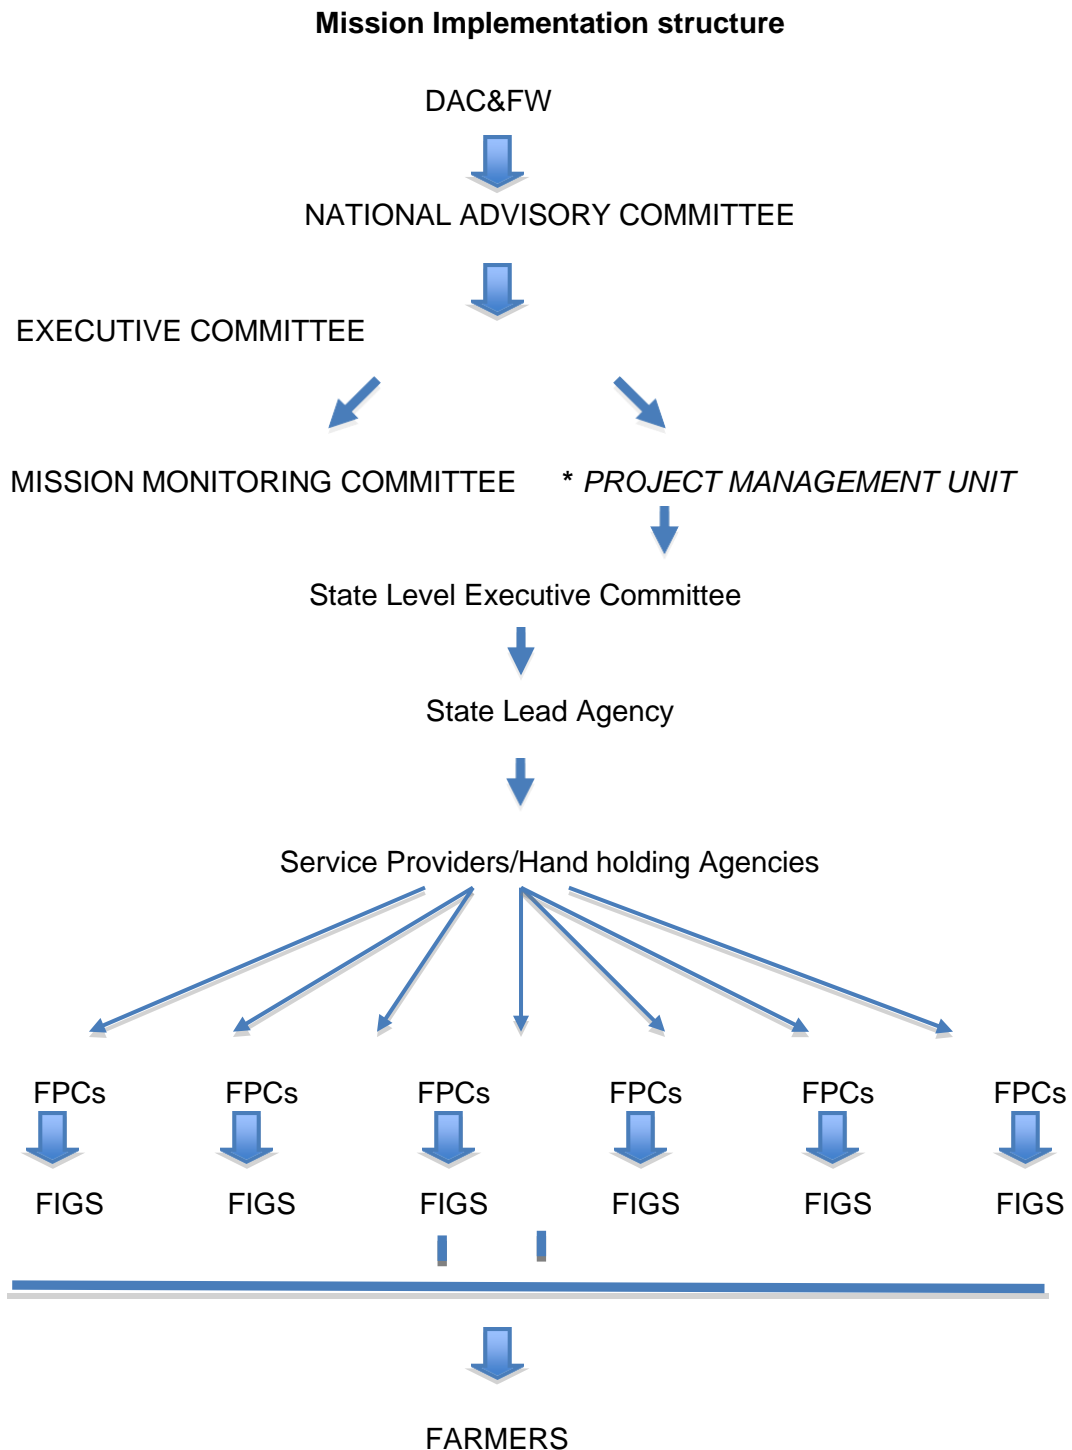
**Mission Implementation structure**

DAC&FW

NATIONAL ADVISORY COMMITTEE

EXECUTIVE COMMITTEE

MISSION MONITORING COMMITTEE

* *PROJECT MANAGEMENT UNIT*

State Level Executive Committee

State Lead Agency

Service Providers/Hand holding Agencies

FPCs

FIGS

FPCs

FIGS

FPCs

FIGS

FPCs

FIGS

FPCs

FIGS

FPCs

FIGS

FARMERS